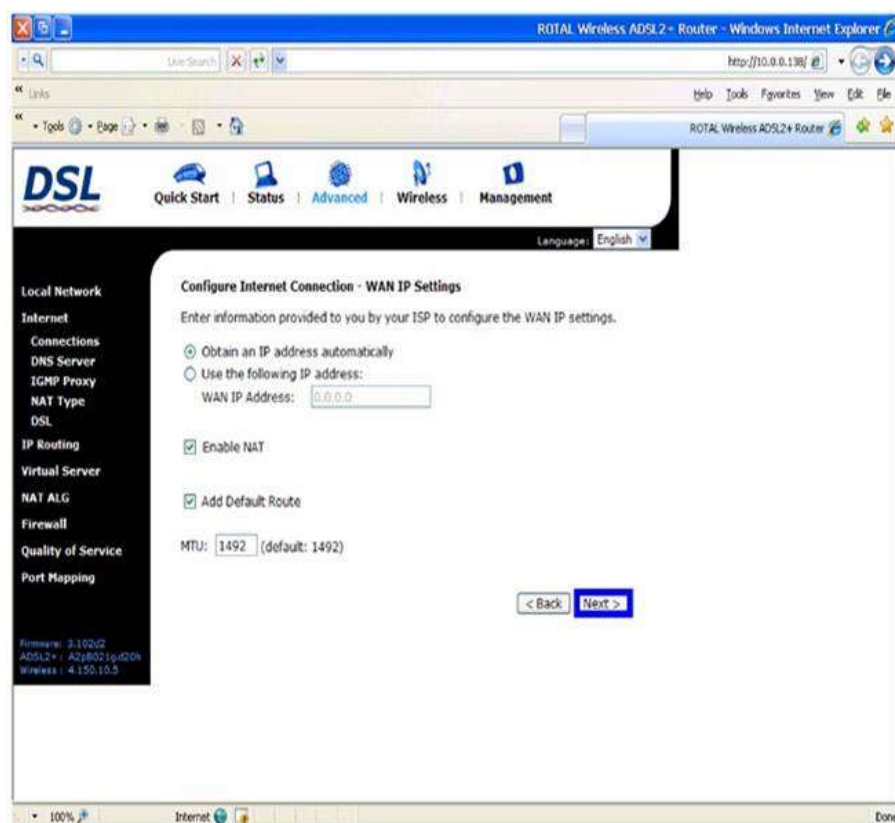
ROTAL Wireless ADSL2+ Router - Windows Internet Explorer

Live Search

http://10.0.0.138/

Links

Help Tools Favorites View Edit File

Tools Page

ROTAL Wireless ADSL2+ Router

DSL

Quick Start | Status | Advanced | Wireless | Management

Language: English

Local Network
Internet
Connections
DNS Server
IGMP Proxy
NAT Type
DSL
IP Routing
Virtual Server
NAT ALG
Firewall
Quality of Service
Port Mapping

Firmware: 3.102d2
ADSL2+ : A2pB021g.d20k
Wireless : 4.150.10.5

Configure Internet Connection - WAN IP Settings

Enter information provided to you by your ISP to configure the WAN IP settings.

Obtain an IP address automatically
Use the following IP address:
WAN IP Address: 0.0.0.0

Enable NAT

Add Default Route

MTU: 1492 (default: 1492)

< Back Next >

100%

Internet

Done